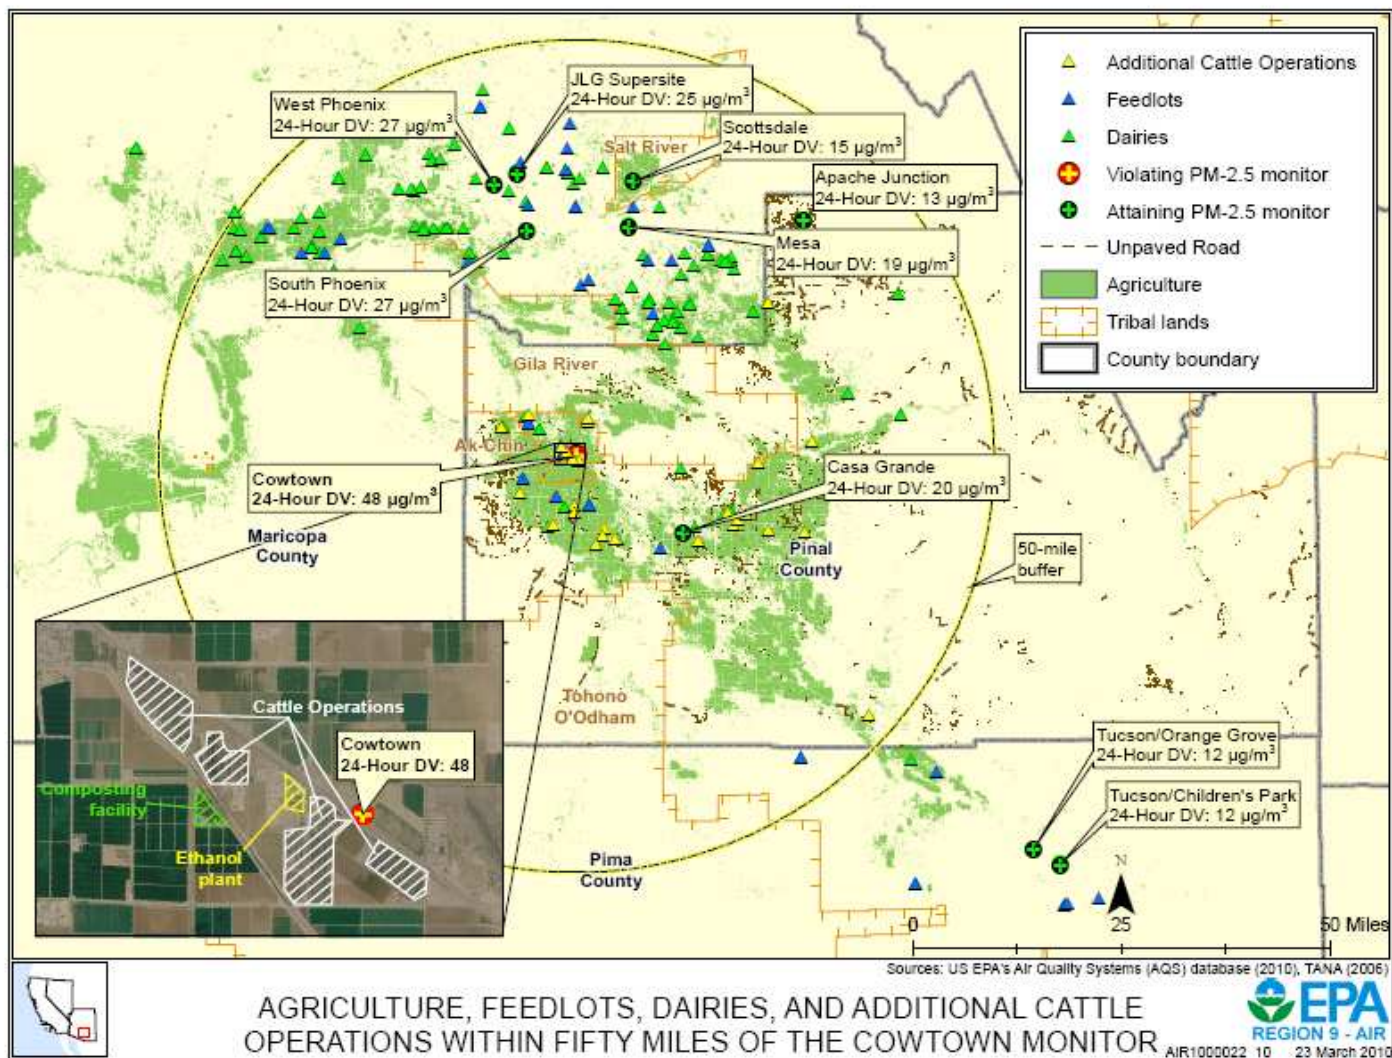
Additional Cattle Operations
Feedlots
Dairies
Violating PM-2.5 monitor
Attaining PM-2.5 monitor
Unpaved Road
Agriculture
Tribal lands
County boundary

West Phoenix
24-Hour DV: 27 μg/m$^3$

JLG Supersite
24-Hour DV: 25 μg/m$^3$

Scottsdale
24-Hour DV: 15 μg/m$^3$

Salt River

Apache Junction
24-Hour DV: 13 μg/m$^3$

Mesa
24-Hour DV: 19 μg/m$^3$

South Phoenix
24-Hour DV: 27 μg/m$^3$

Gila River

Ak-Chin

Cowtown
24-Hour DV: 48 μg/m$^3$

Casa Grande
24-Hour DV: 20 μg/m$^3$

Maricopa County

Pinal County

50-mile buffer

Cattle Operations

Cowtown
24-Hour DV: 48

Composting facility

Ethanol plant

Tohono O'Odham

Tucson/Orange Grove
24-Hour DV: 12 μg/m$^3$

Tucson/Children's Park
24-Hour DV: 12 μg/m$^3$

Pima County

N

0 25 50 Miles

Sources: US EPA's Air Quality Systems (AQS) database (2010), TANA (2006)

AGRICULTURE, FEEDLOTS, DAIRIES, AND ADDITIONAL CATTLE OPERATIONS WITHIN FIFTY MILES OF THE COWTOWN MONITOR

EPA
REGION 9 - AIR
AIR1000022 10 23 March 2010